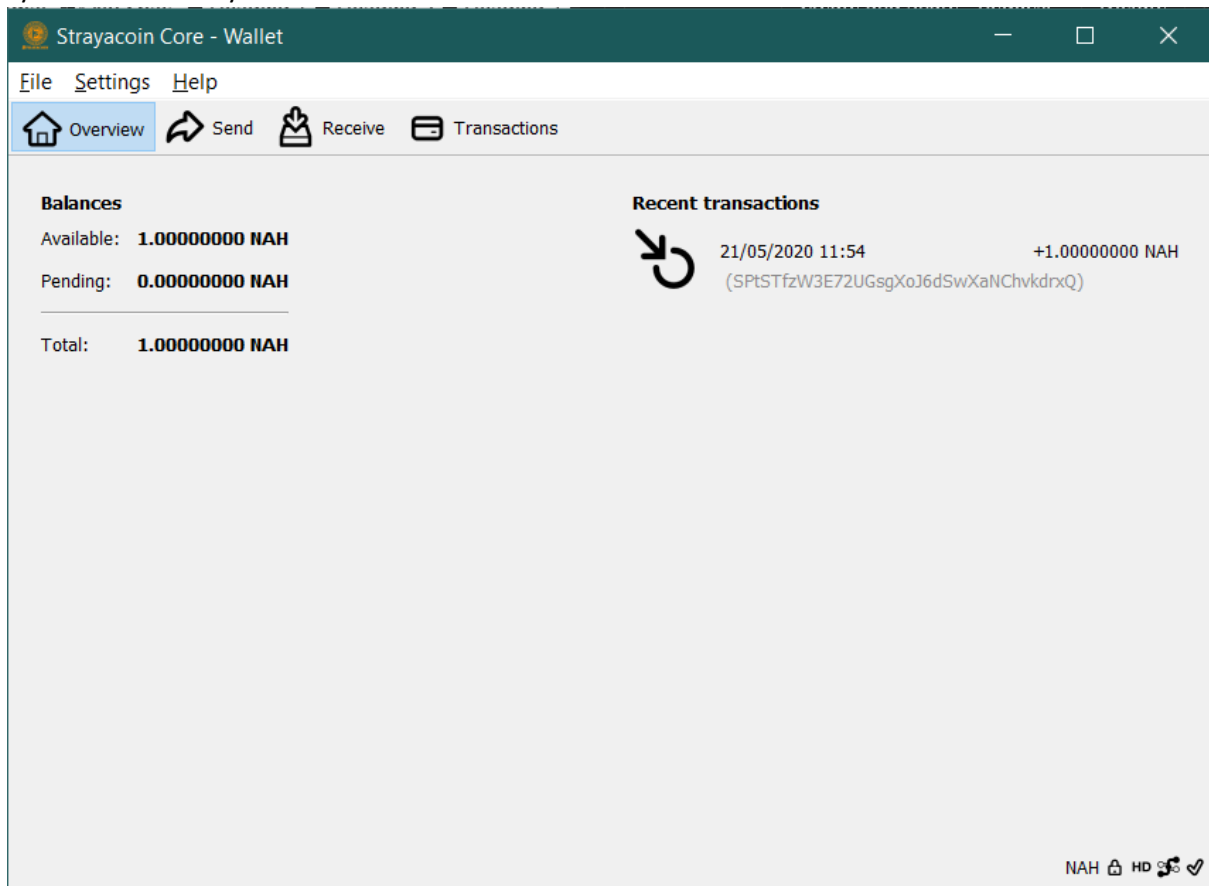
Strayacoin Core - Wallet

File Settings Help

Overview Send Receive Transactions

Balances

Available: 1.00000000 NAH

Pending: 0.00000000 NAH

Total: 1.00000000 NAH

Recent transactions

21/05/2020 11:54 +1.00000000 NAH
(SPtSTfzW3E72UGsgXoJ6dSwXaNChvkdrxQ)

NAH HD